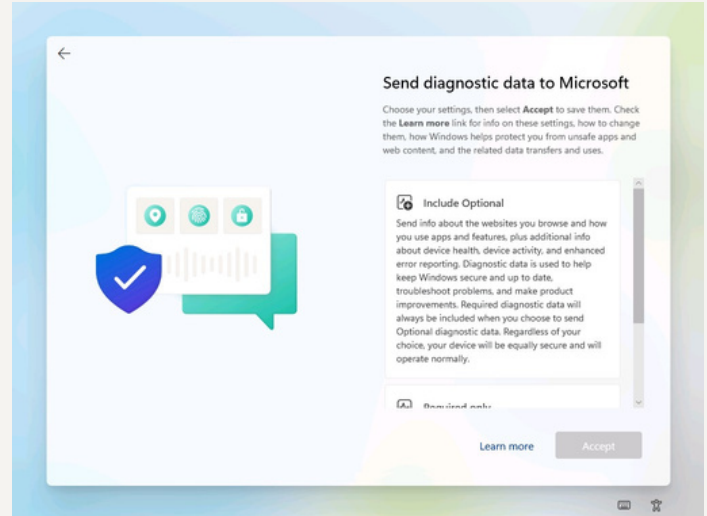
Send diagnostic data to Microsoft

Choose your settings, then select Accept to save them. Check the Learn more link for info on these settings, how to change them, how Windows helps protect you from unsafe apps and web content, and the related data transfers and uses.

Include Optional

Send info about the websites you browse and how you use apps and features, plus additional info about device health, device activity, and enhanced error reporting. Diagnostic data is used to help keep Windows secure and up to date, troubleshoot problems, and make product improvements. Required diagnostic data will always be included when you choose to send Optional diagnostic data. Regardless of your choice, your device will be equally secure and will operate normally.

Required only

Learn more

Accept